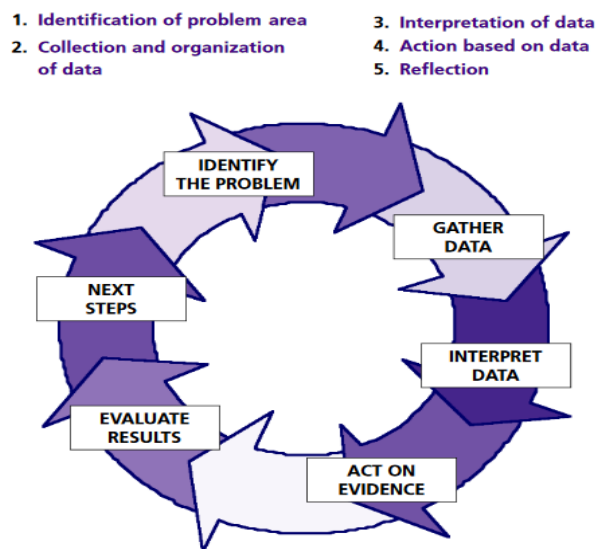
1. Identification of problem area
2. Collection and organization of data

3. Interpretation of data
4. Action based on data
5. Reflection

IDENTIFY THE PROBLEM

GATHER DATA

INTERPRET DATA

ACT ON EVIDENCE

EVALUATE RESULTS

NEXT STEPS